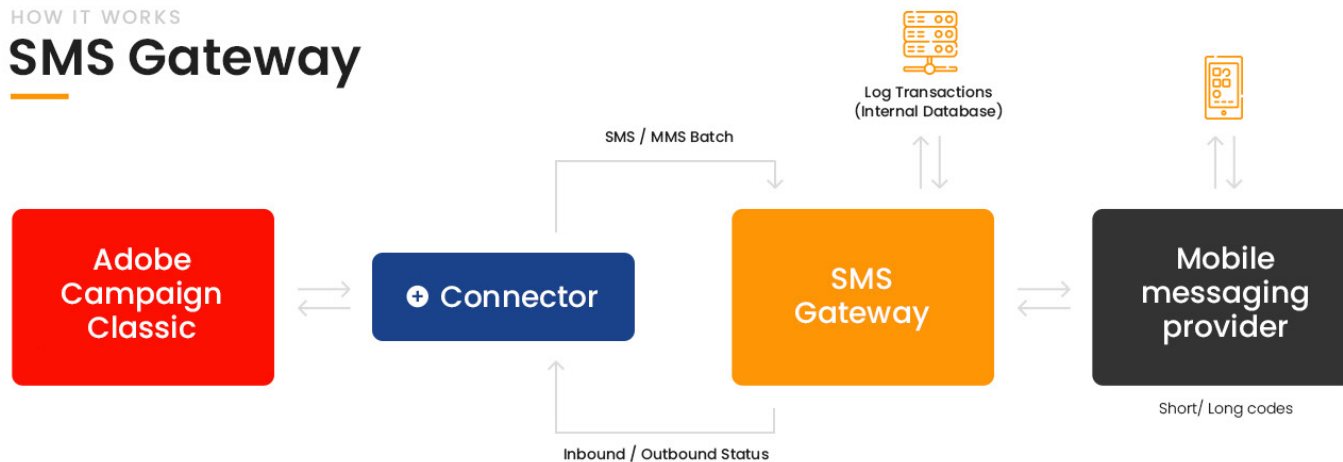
HOW IT WORKS

SMS Gateway

Log Transactions
(Internal Database)

SMS / MMS Batch

Adobe Campaign Classic

Connector

SMS Gateway

Mobile messaging provider

Short/ Long codes

Inbound / Outbound Status